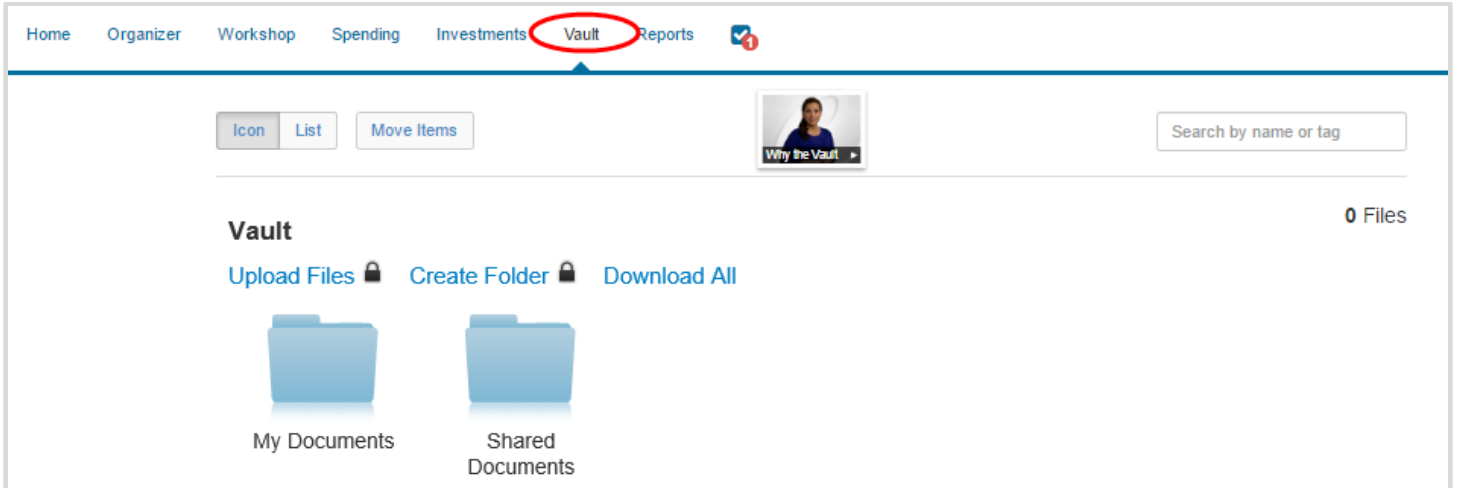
Home Organizer Workshop Spending Investments Vault Reports 1

Icon List Move Items

Why the Vault

Search by name or tag

Vault

0 Files

Upload Files Create Folder Download All

My Documents

Shared Documents